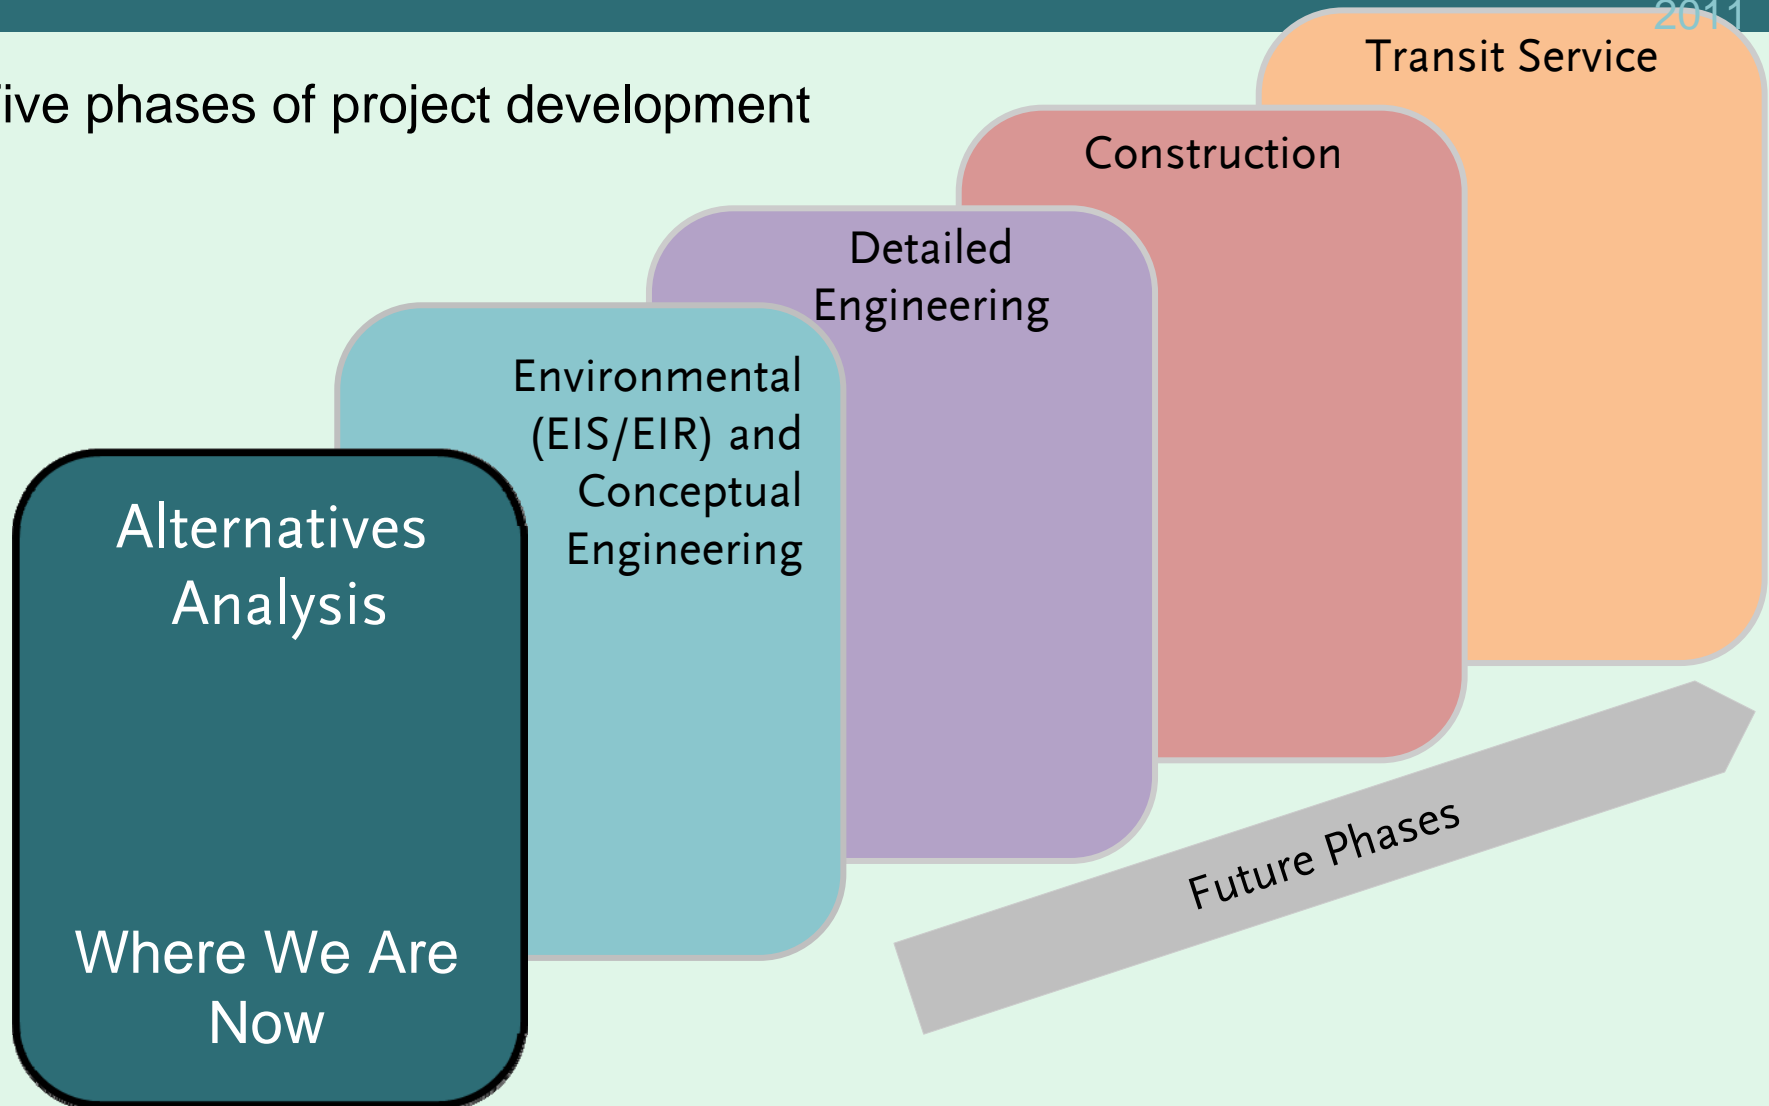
2011

ive phases of project development

Transit Service

Construction

Detailed Engineering

Environmental (EIS/EIR) and Conceptual Engineering

Alternatives Analysis

Where We Are Now

Future Phases